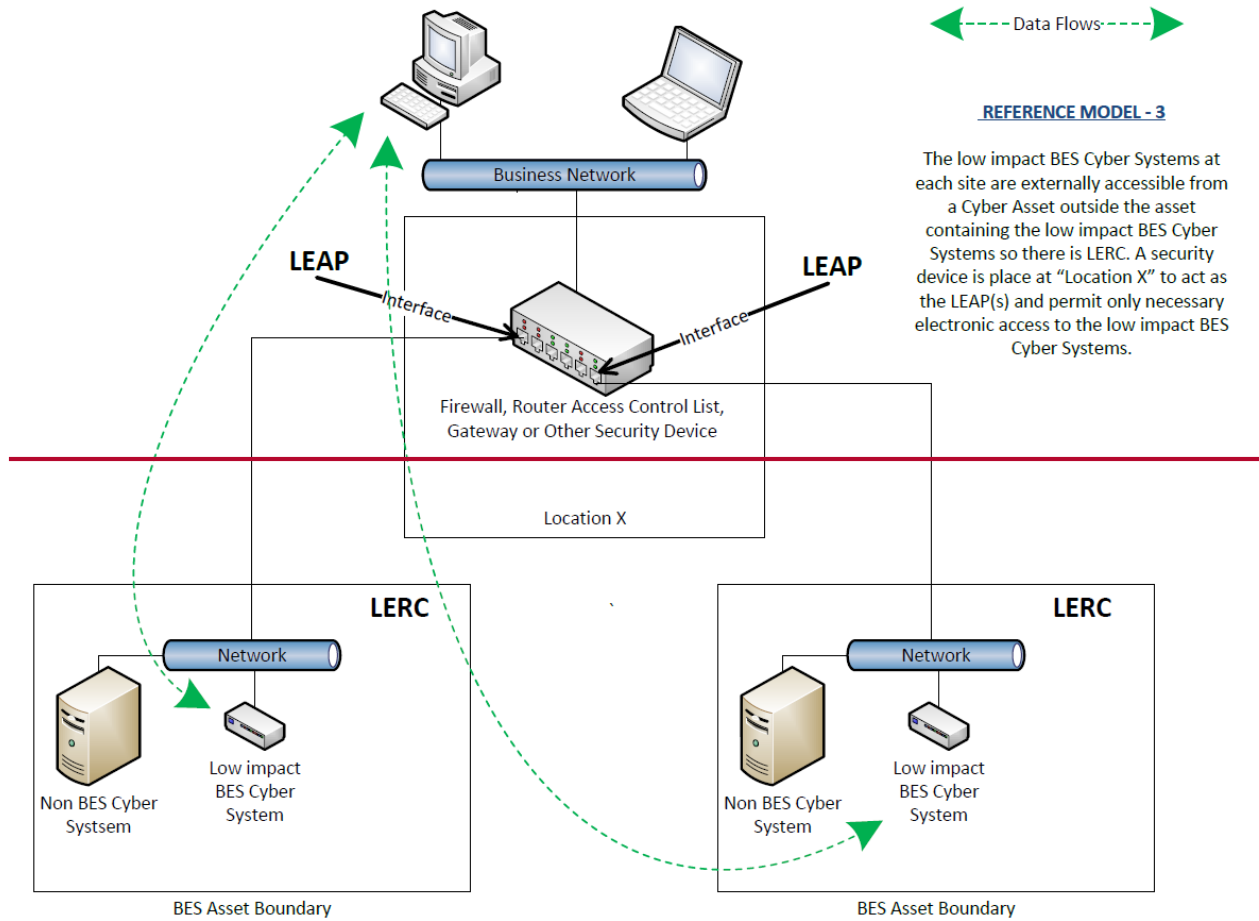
Data Flows

REFERENCE MODEL - 3

The low impact BES Cyber Systems at each site are externally accessible from a Cyber Asset outside the asset containing the low impact BES Cyber Systems so there is LERC. A security device is place at "Location X" to act as the LEAP(s) and permit only necessary electronic access to the low impact BES Cyber Systems.

Business Network

LEAP

Interface

LEAP

Interface

Firewall, Router Access Control List, Gateway or Other Security Device

Location X

LERC

Network

Non BES Cyber Systsem

Low impact BES Cyber System

BES Asset Boundary

LERC

Network

Non BES Cyber System

Low impact BES Cyber System

BES Asset Boundary